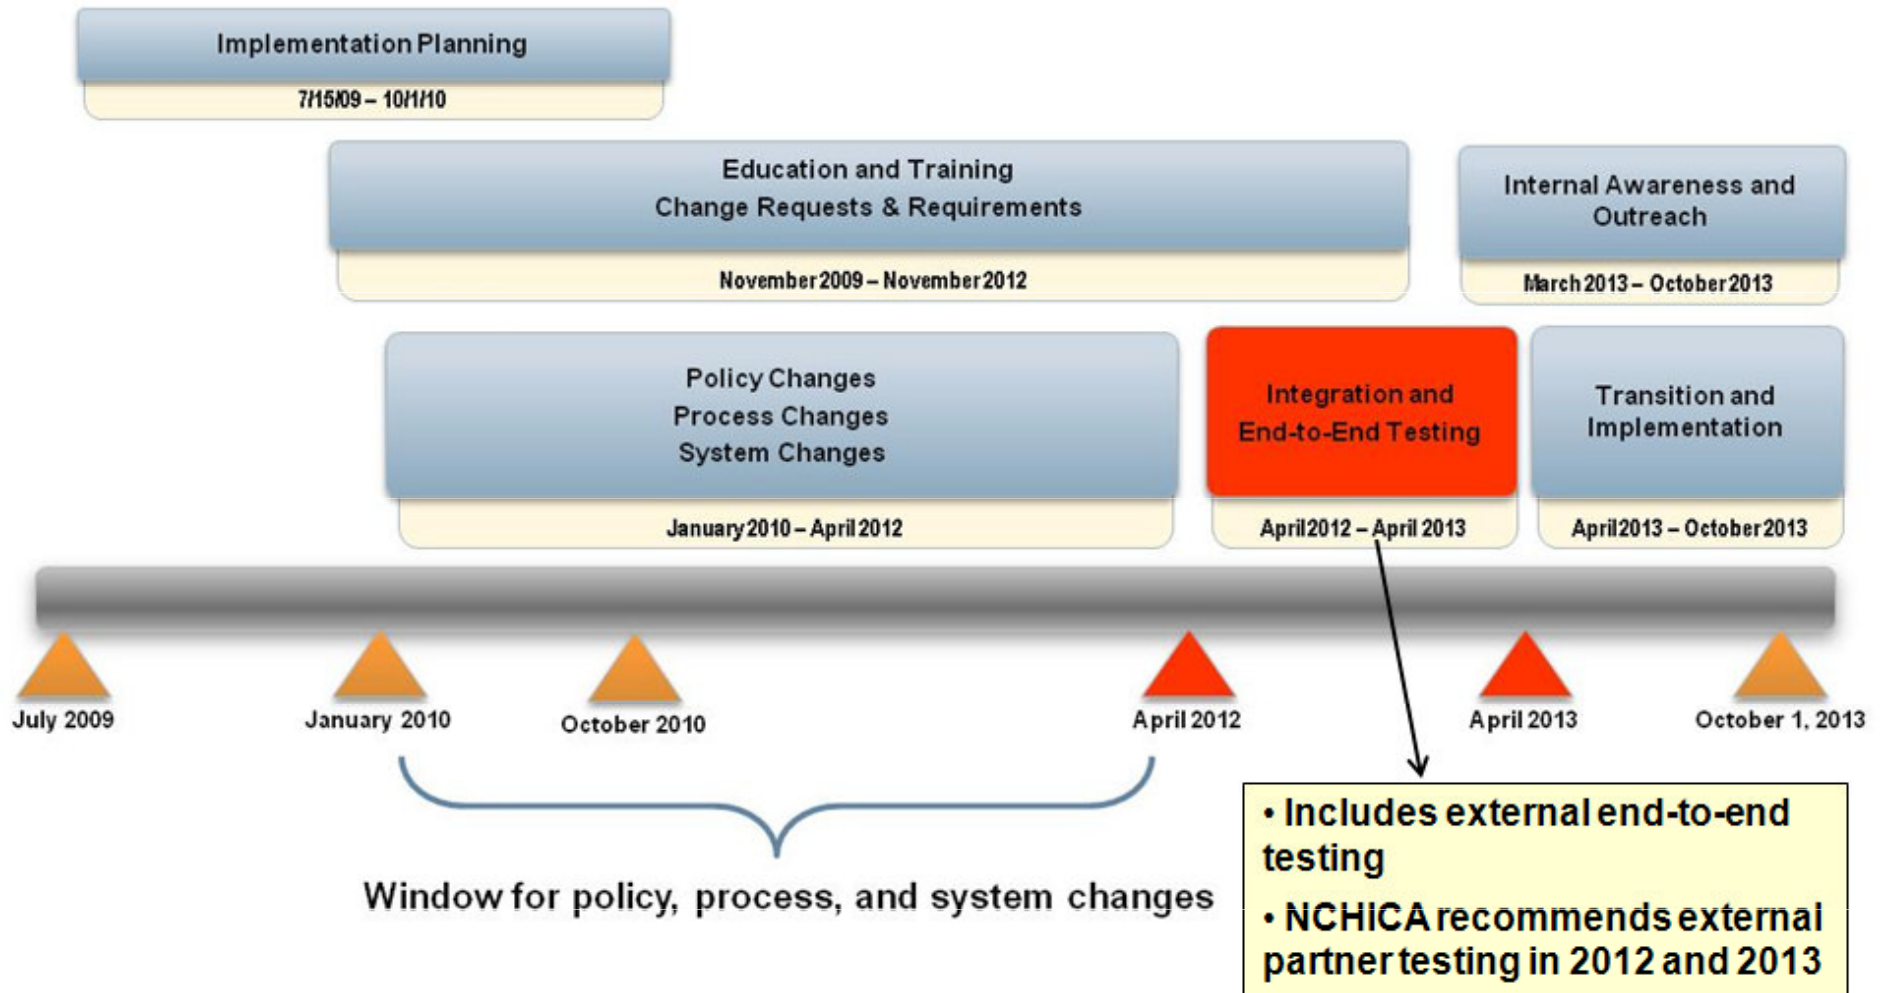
Implementation Planning

7/15/09 – 10/1/10

Education and Training
Change Requests & Requirements

November 2009 – November 2012

Internal Awareness and Outreach

March 2013 – October 2013

Policy Changes
Process Changes
System Changes

January 2010 – April 2012

Integration and End-to-End Testing

April 2012 – April 2013

Transition and Implementation

April 2013 – October 2013

July 2009

January 2010

October 2010

April 2012

April 2013

October 1, 2013

Window for policy, process, and system changes

• Includes external end-to-end testing

• NCHICA recommends external partner testing in 2012 and 2013